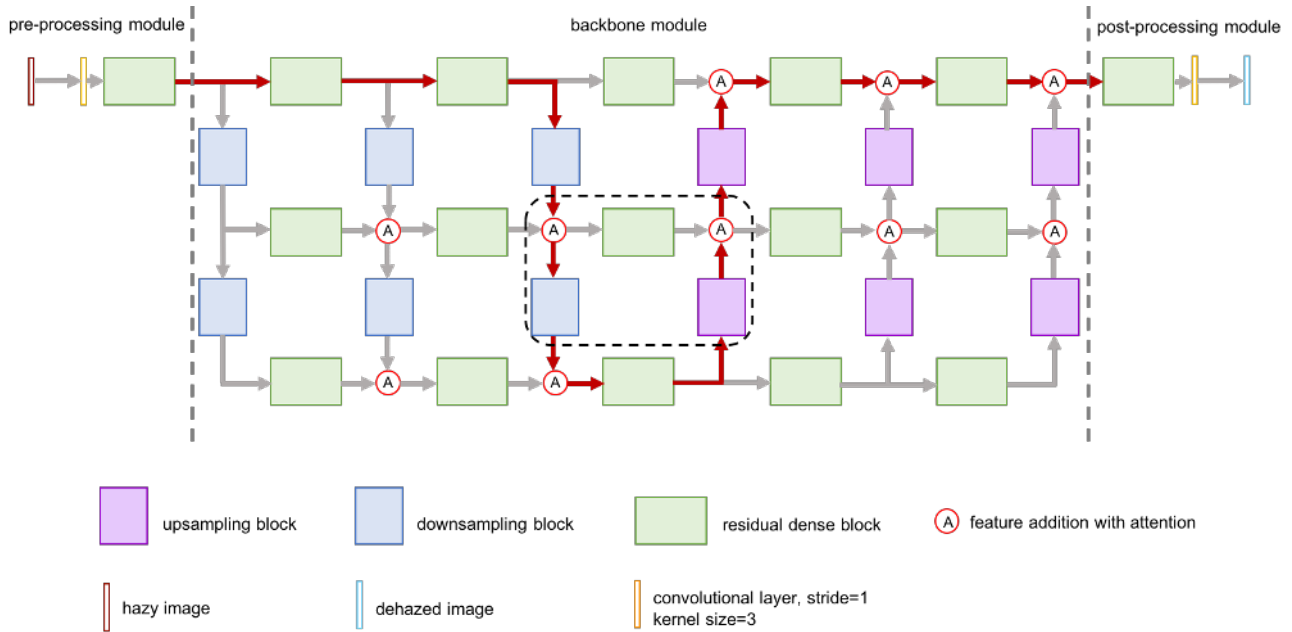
pre-processing module

backbone module

post-processing module

A A A
A A A A A
A A

upsampling block

downsampling block

residual dense block

A feature addition with attention

hazy image

dehazed image

convolutional layer, stride=1
kernel size=3